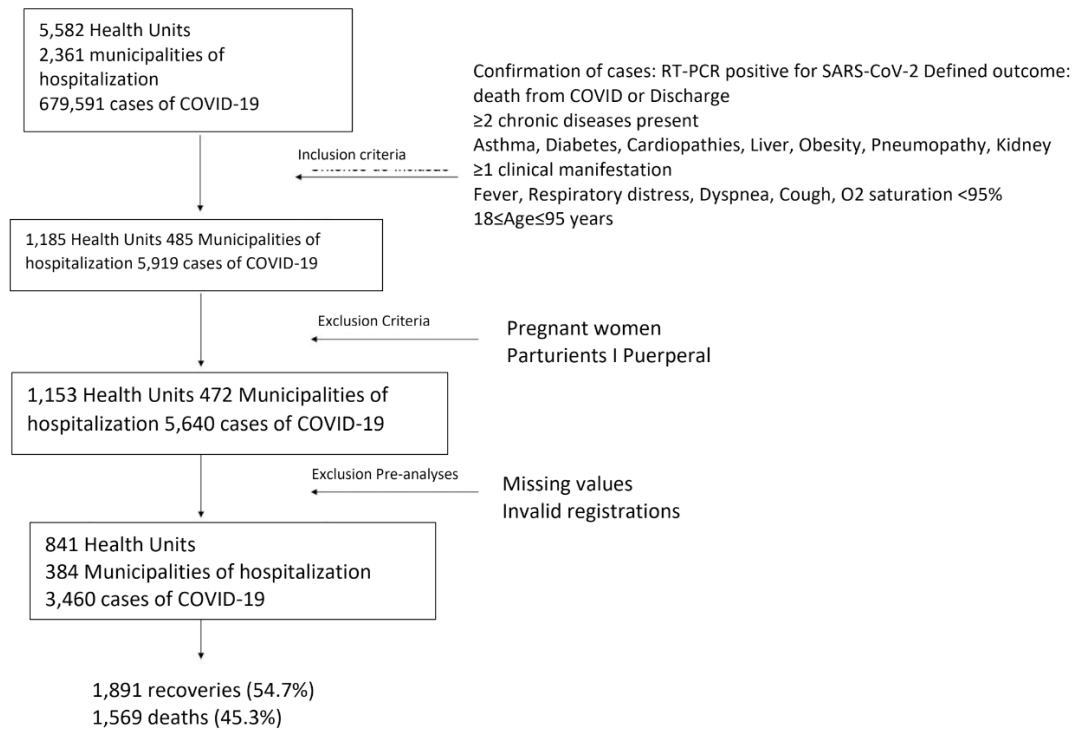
5,582 Health Units
2,361 municipalities of hospitalization
679,591 cases of COVID-19

Confirmation of cases: RT-PCR positive for SARS-CoV-2 Defined outcome: death from COVID or Discharge
≥2 chronic diseases present
Asthma, Diabetes, Cardiopathies, Liver, Obesity, Pneumopathy, Kidney
≥1 clinical manifestation
Fever, Respiratory distress, Dyspnea, Cough, O2 saturation <95%
18≤Age≤95 years

Inclusion criteria

1,185 Health Units 485 Municipalities of hospitalization 5,919 cases of COVID-19

Exclusion Criteria

Pregnant women
Parturients I Puerperal

1,153 Health Units 472 Municipalities of hospitalization 5,640 cases of COVID-19

Exclusion Pre-analyses

Missing values
Invalid registrations

841 Health Units
384 Municipalities of hospitalization
3,460 cases of COVID-19

1,891 recoveries (54.7%)
1,569 deaths (45.3%)